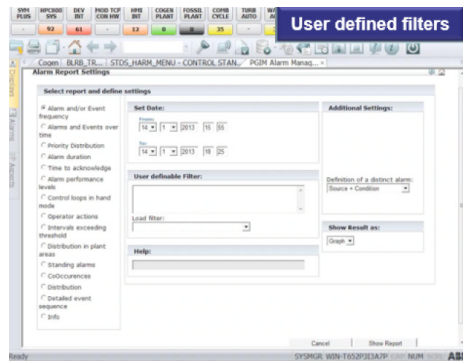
User defined filters

SYM PLUS | HPC800 SYS | DEV INT | MOD TCF CON HW | HMI INT | COGEN PLANT | FOSSIL PLANT | COMB CYCLE | TURB AUTO | WA

92 | 61 | 12 | 0 | 35

Cogen | BLRB_TR... | STDS_HARM_MENU - CONTROL STAN... | PGIM Alarm Manag...

Alarm Report Settings

Select report and define settings

Alarm and/or Event frequency
Alarms and Events over time
Priority Distribution
Alarm duration
Time to acknowledge
Alarm performance levels
Control loops in hand mode
Operator actions
Intervals exceeding threshold
Distribution in plant areas
Standing alarms
CoOccurences
Distribution
Detailed event sequence
Info

Set Date:
From:
14 | 1 | 2013 | 15 | 55
To:
14 | 1 | 2013 | 16 | 25

User definable Filter:

Load filter:

Help:

Additional Settings:

Definition of a distinct alarm:
Source + Condition

Show Result as:
Graph

Cancel | Show Report

Ready | SYSMGR WIN-T652P3I3A7P | NUM | ABB